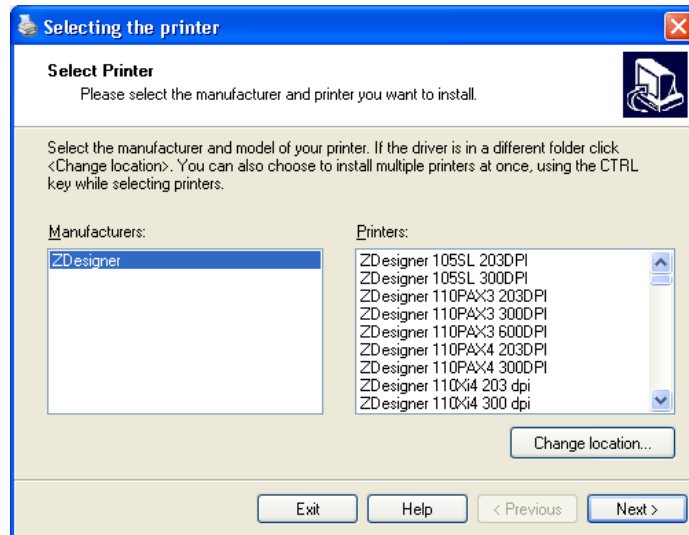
Selecting the printer

Select Printer
Please select the manufacturer and printer you want to install.

Select the manufacturer and model of your printer. If the driver is in a different folder click <Change location>. You can also choose to install multiple printers at once, using the CTRL key while selecting printers.

Manufacturers:
ZDesigner

Printers:
ZDesigner 105SL 203DPI
ZDesigner 105SL 300DPI
ZDesigner 110PAX3 203DPI
ZDesigner 110PAX3 300DPI
ZDesigner 110PAX3 600DPI
ZDesigner 110PAX4 203DPI
ZDesigner 110PAX4 300DPI
ZDesigner 110Xi4 203 dpi
ZDesigner 110Xi4 300 dpi

Change location...

Exit
Help
< Previous
Next >